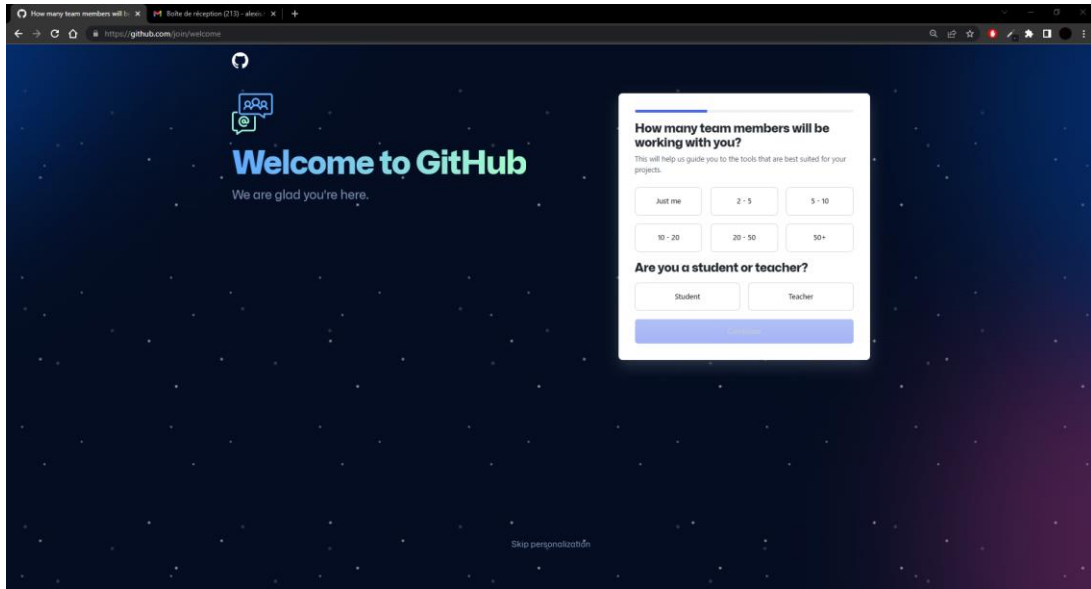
How many team members will b ×
Boîte de réception (213) - alexn ×
+
https://github.com/join/welcome

Welcome to GitHub
We are glad you're here.

How many team members will be working with you?
This will help us guide you to the tools that are best suited for your projects.

Just me
2 - 5
5 - 10
10 - 20
20 - 50
50+

Are you a student or teacher?
Student
Teacher

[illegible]

Skip personalization